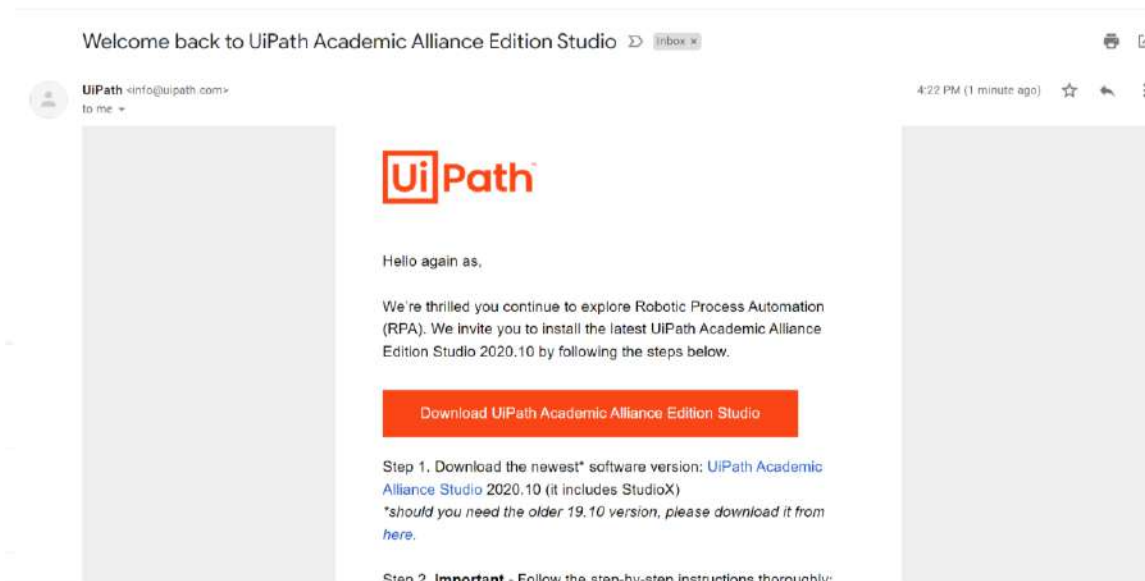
Welcome back to UiPath Academic Alliance Edition Studio Inbox ×

UiPath <info@uipath.com>
to me

4:22 PM (1 minute ago)

UiPath

Hello again as,

We're thrilled you continue to explore Robotic Process Automation (RPA). We invite you to install the latest UiPath Academic Alliance Edition Studio 2020.10 by following the steps below.

Download UiPath Academic Alliance Edition Studio

Step 1. Download the newest* software version: UiPath Academic Alliance Studio 2020.10 (it includes StudioX)
*should you need the older 19.10 version, please download it from here.

Step 2. Important - Follow the step-by-step instructions thoroughly: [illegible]